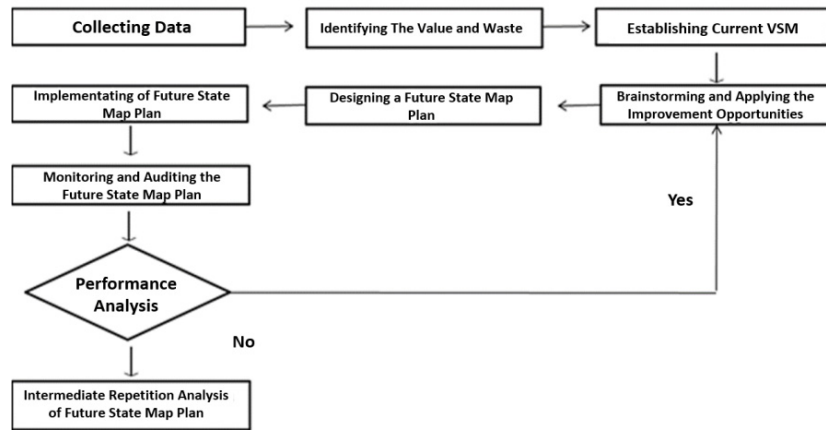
Collecting Data

Identifying The Value and Waste

Establishing Current VSM

Brainstorming and Applying the Improvement Opportunities

Designing a Future State Map Plan

Implementating of Future State Map Plan

Monitoring and Auditing the Future State Map Plan

Yes

Performance Analysis

No

Intermediate Repetition Analysis of Future State Map Plan